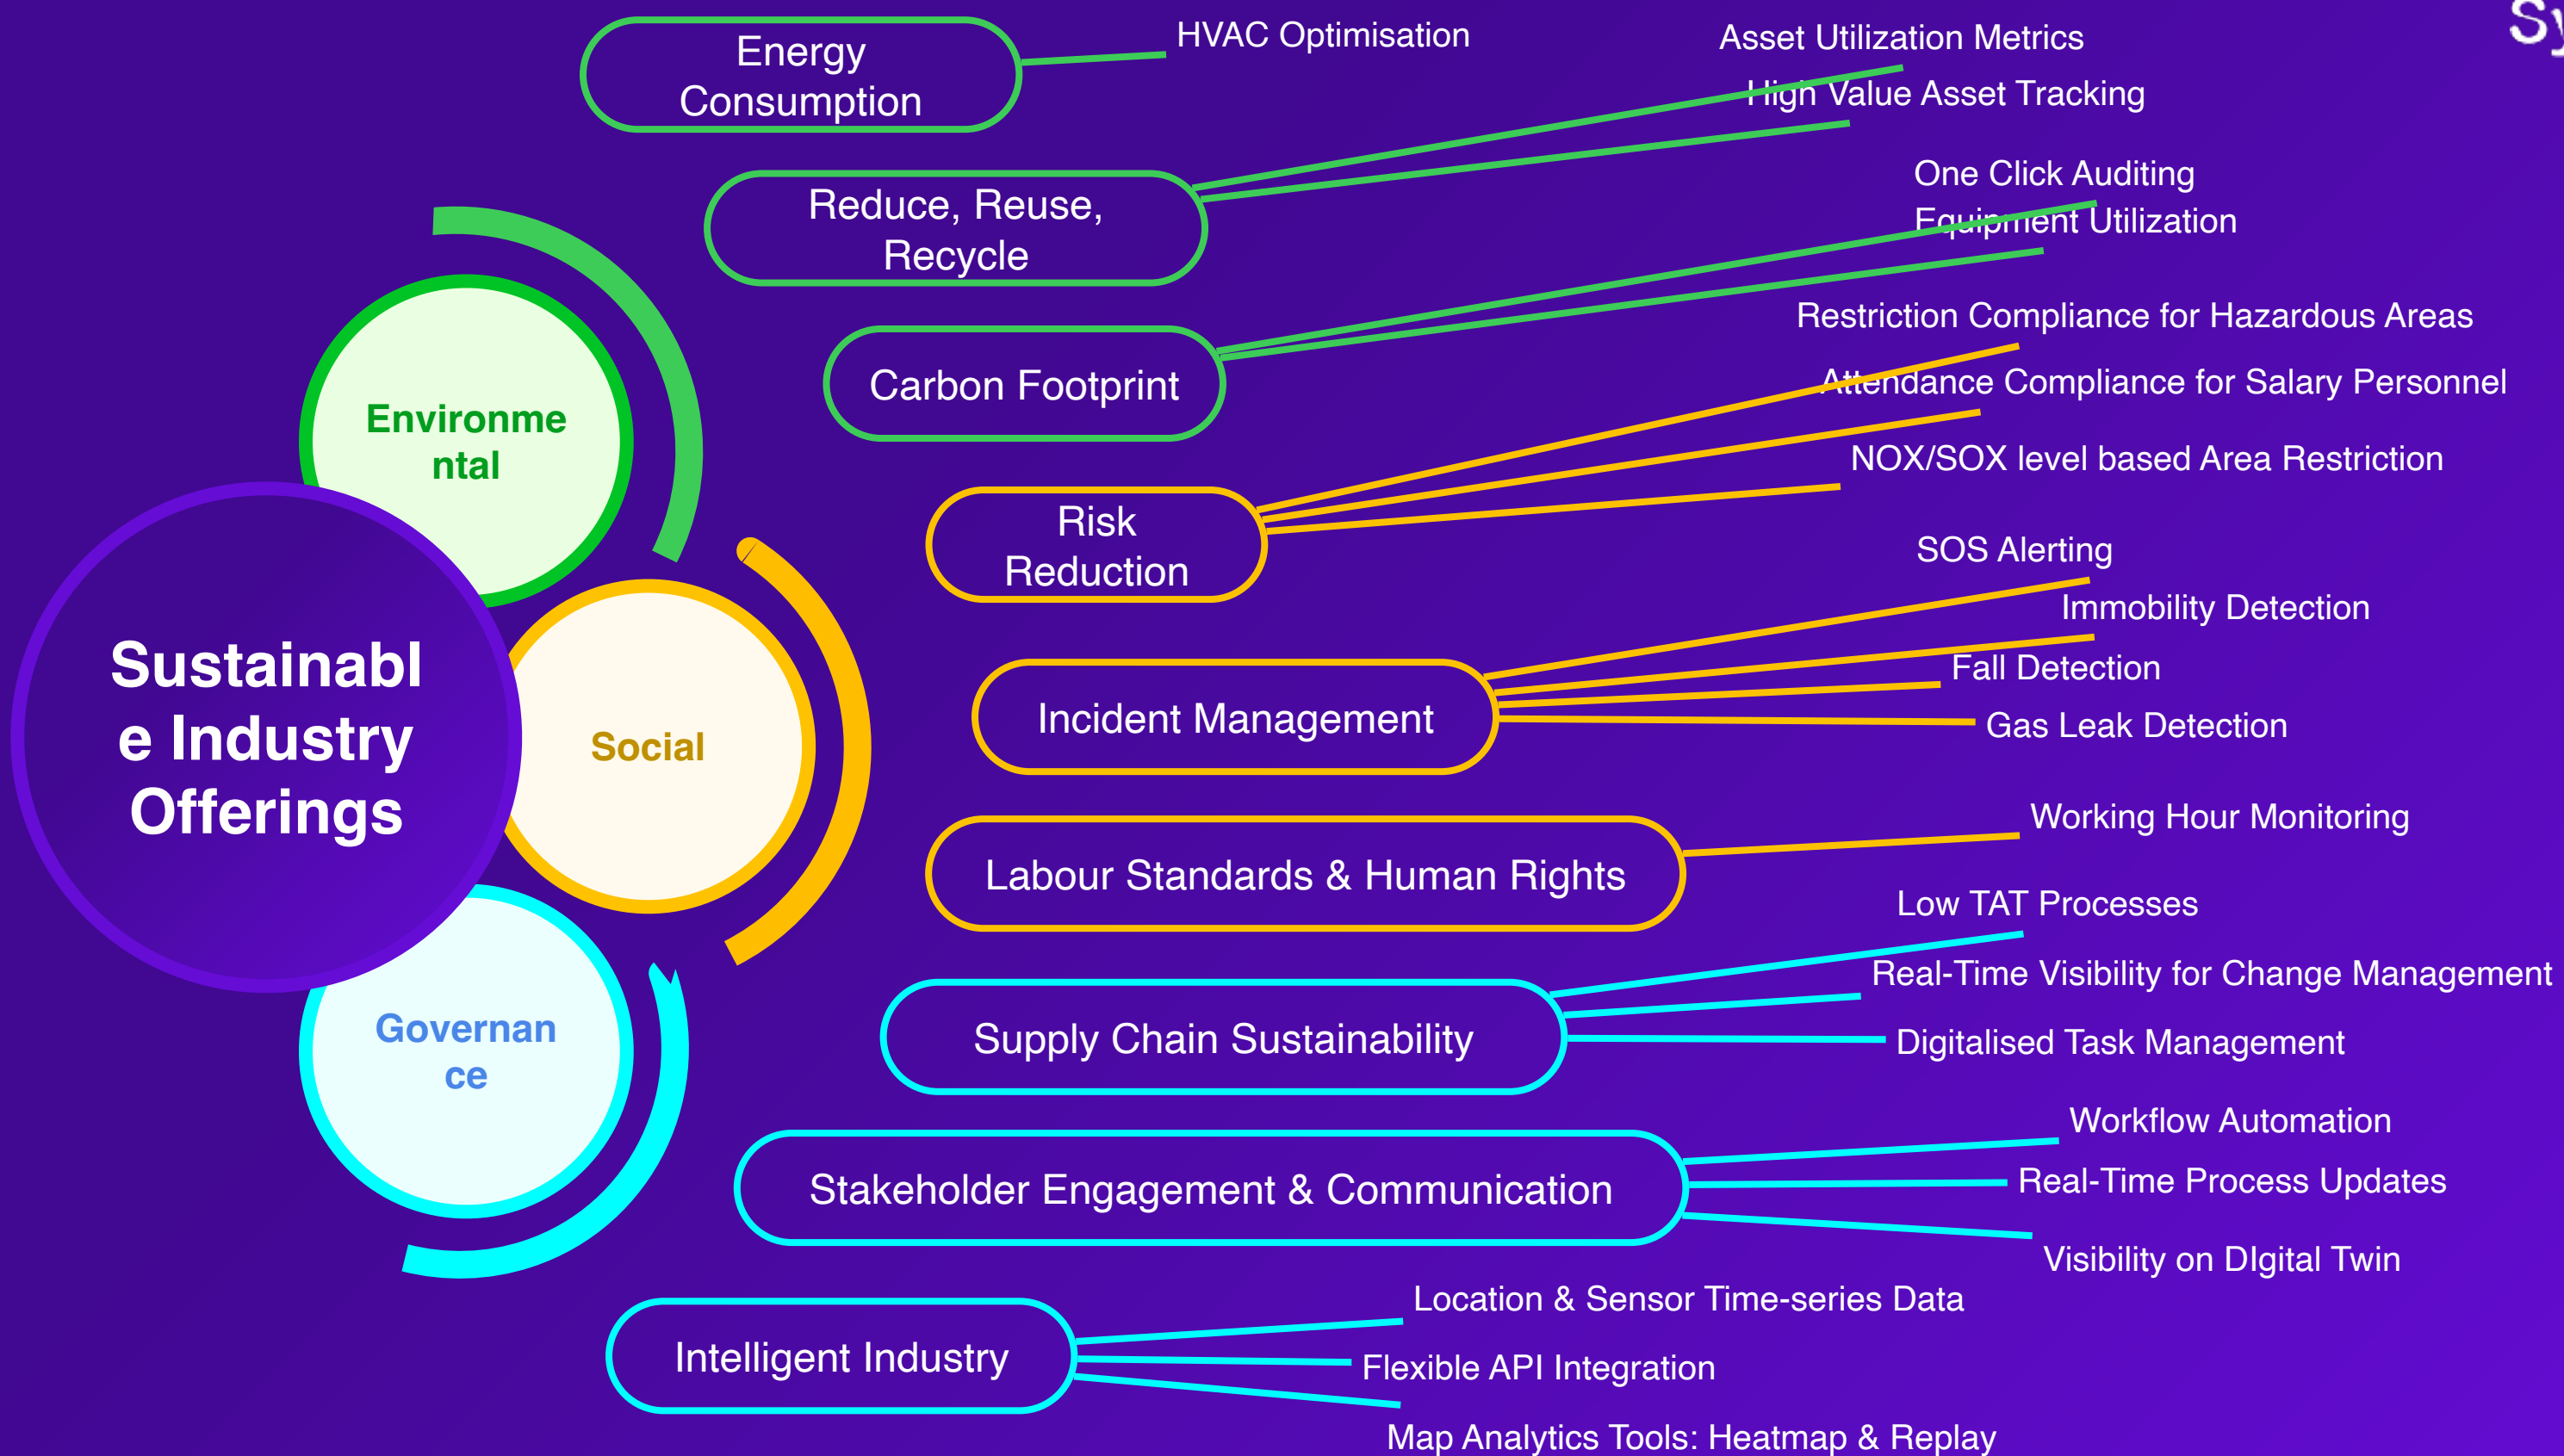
Sy

Energy Consumption

HVAC Optimisation

Asset Utilization Metrics

High Value Asset Tracking

Reduce, Reuse, Recycle

One Click Auditing

Equipment Utilization

Carbon Footprint

Environmental

Restriction Compliance for Hazardous Areas

Attendance Compliance for Salary Personnel

NOX/SOX level based Area Restriction

Risk Reduction

SOS Alerting

Immobility Detection

Sustainable Industry Offerings

Fall Detection

Social

Incident Management

Gas Leak Detection

Working Hour Monitoring

Labour Standards & Human Rights

Low TAT Processes

Real-Time Visibility for Change Management

Governance

Supply Chain Sustainability

Digitalised Task Management

Workflow Automation

Stakeholder Engagement & Communication

Real-Time Process Updates

Visibility on DIgital Twin

Location & Sensor Time-series Data

Intelligent Industry

Flexible API Integration

Map Analytics Tools: Heatmap & Replay